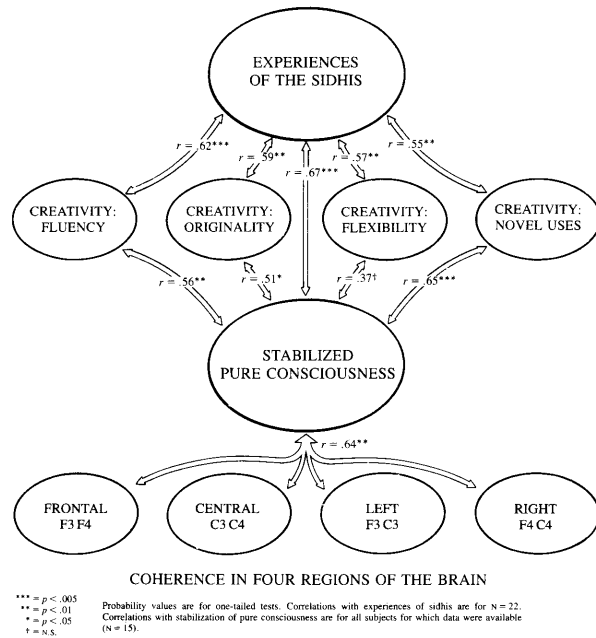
EXPERIENCES OF THE SIDHIS

$r = .62^{***}$

$r = .59^{**}$

$r = .67^{***}$

$r = .57^{**}$

$r = .55^{**}$

CREATIVITY: FLUENCY

CREATIVITY: ORIGINALITY

CREATIVITY: FLEXIBILITY

CREATIVITY: NOVEL USES

$r = .56^{**}$

$r = .51^{*}$

$r = .37^{\dagger}$

$r = .65^{***}$

STABILIZED PURE CONSCIOUSNESS

$r = .64^{**}$

FRONTAL F3 F4

CENTRAL C3 C4

LEFT F3 C3

RIGHT F4 C4

COHERENCE IN FOUR REGIONS OF THE BRAIN

$^{***} = p < .005$
$^{**} = p < .01$
$^{*} = p < .05$
$^{\dagger} =$ N.S.

Probability values are for one-tailed tests. Correlations with experiences of sidhis are for N = 22. Correlations with stabilization of pure consciousness are for all subjects for which data were available (N = 15).